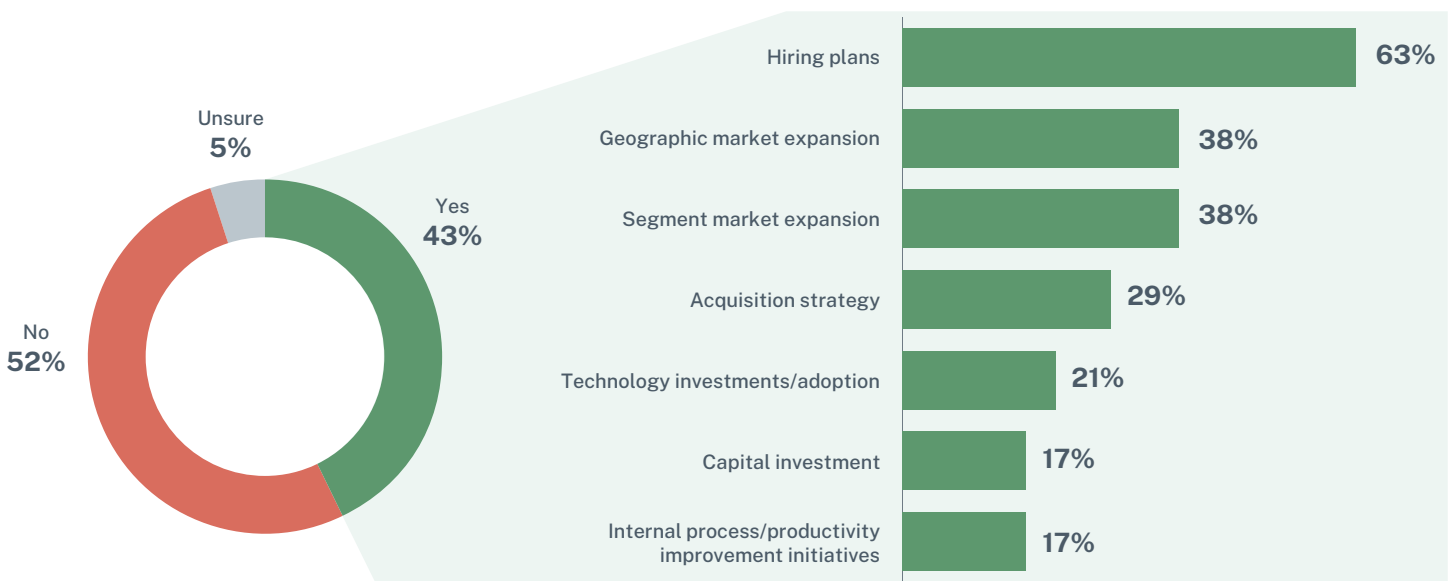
Unsure
5%

Yes
43%

No
52%

Hiring plans 63%

Geographic market expansion 38%

Segment market expansion 38%

Acquisition strategy 29%

Technology investments/adoption 21%

Capital investment 17%

Internal process/productivity improvement initiatives 17%